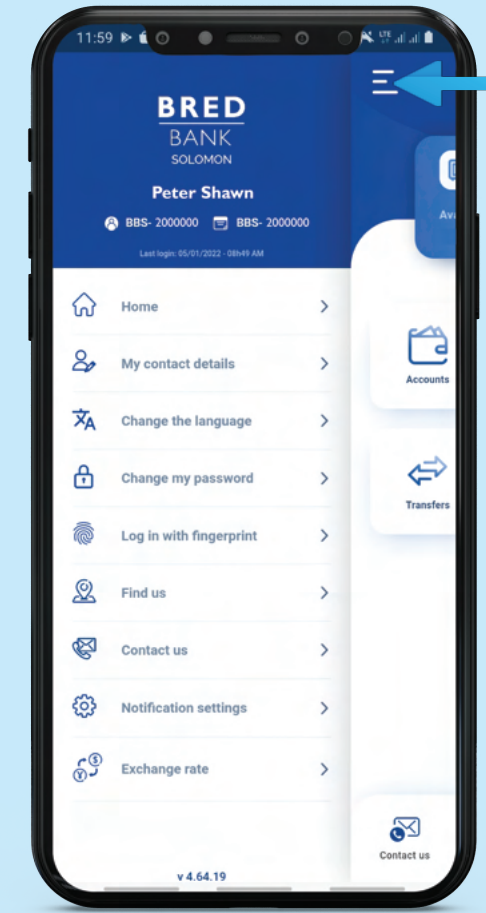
11:59

BRED
BANK
SOLOMON

Peter Shawn

BBS- 2000000 BBS- 2000000

Last login: 05/01/2022 - 08h49 AM

Home

My contact details

Change the language

Change my password

Log in with fingerprint

Find us

Contact us

Notification settings

Exchange rate

v 4.64.19

Ava

Accounts

Transfers

Contact us